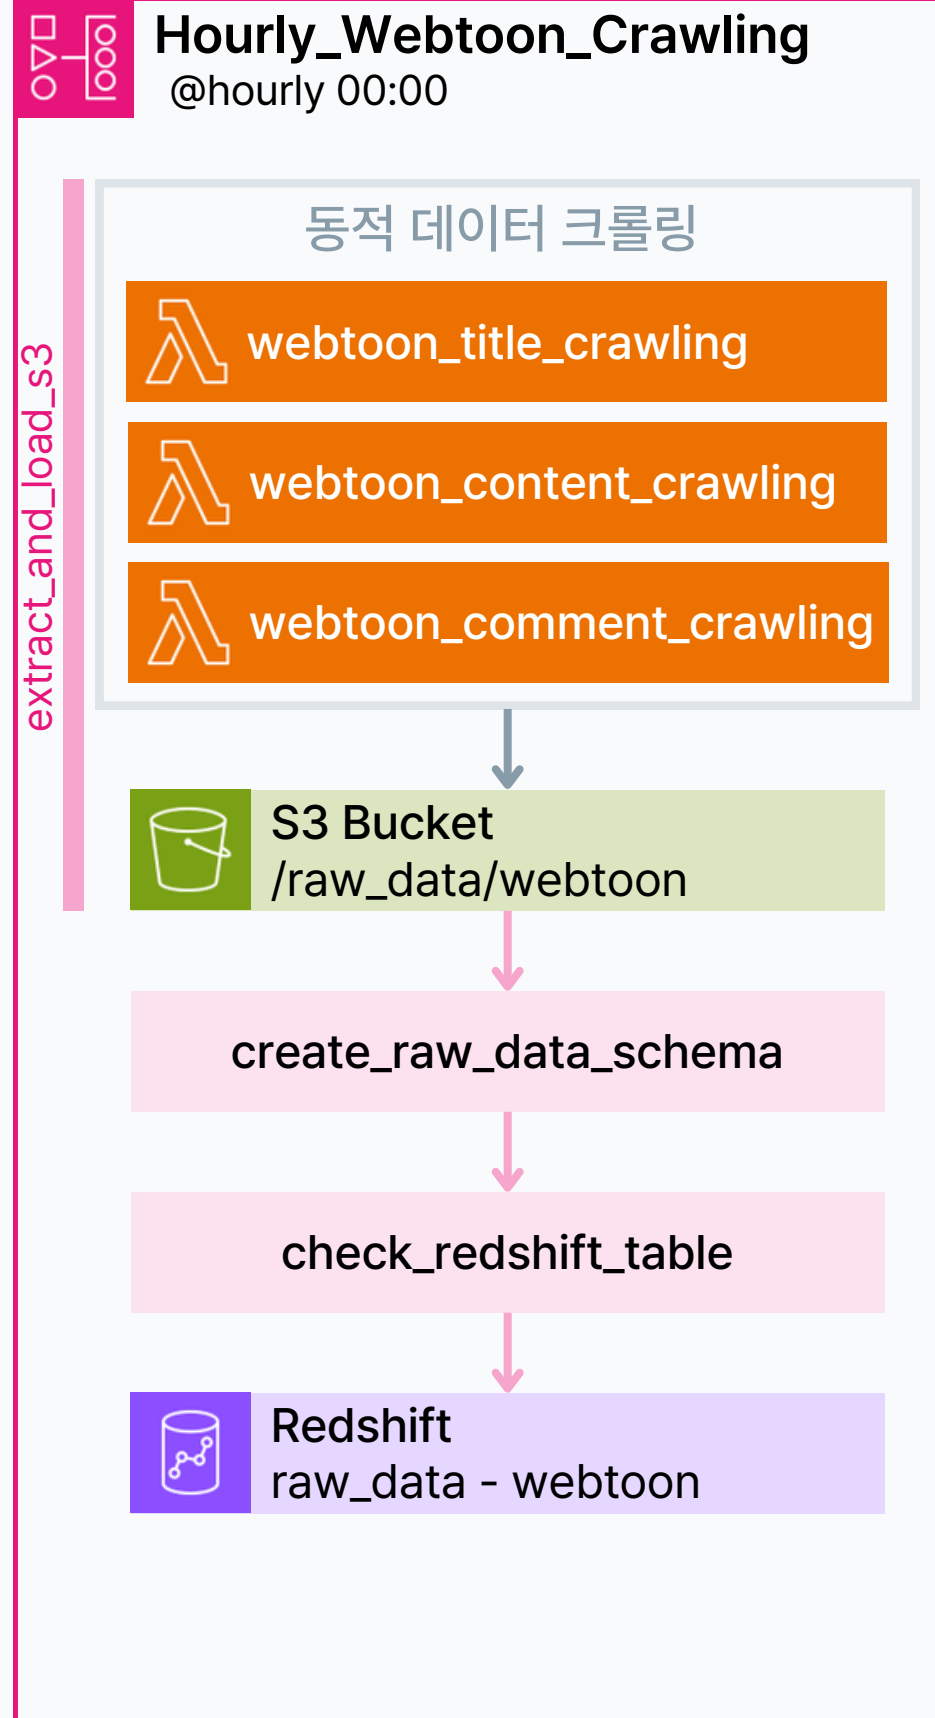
Hourly_Webtoon_Crawling
@hourly 00:00

extract_and_load_s3

동적 데이터 크롤링

webtoon_title_crawling

webtoon_content_crawling

webtoon_comment_crawling

S3 Bucket
/raw_data/webtoon

create_raw_data_schema

check_redshift_table

Redshift
raw_data - webtoon